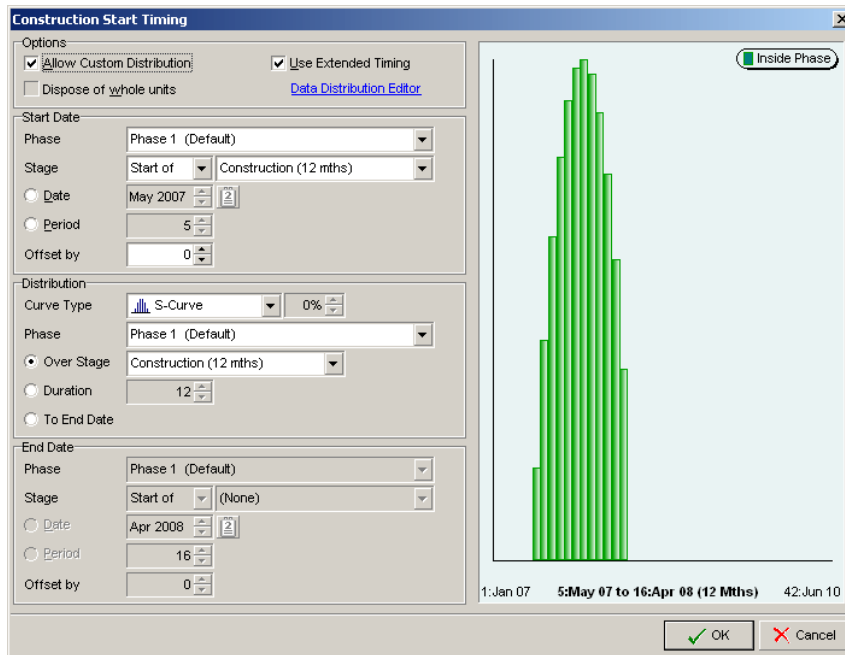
Construction Start Timing

Options

Allow Custom Distribution

Use Extended Timing

Dispose of whole units

Data Distribution Editor

Start Date

Phase | Phase 1 (Default)

Stage | Start of | Construction (12 mths)

Date | May 2007

Period | 5

Offset by | 0

Distribution

Curve Type | S-Curve | 0%

Phase | Phase 1 (Default)

Over Stage | Construction (12 mths)

Duration | 12

To End Date

End Date

Phase | Phase 1 (Default)

Stage | Start of | (None)

Date | Apr 2008

Period | 16

Offset by | 0

Inside Phase

1:Jan 07

5:May 07 to 16:Apr 08 (12 Mths)

42:Jun 10

OK

Cancel